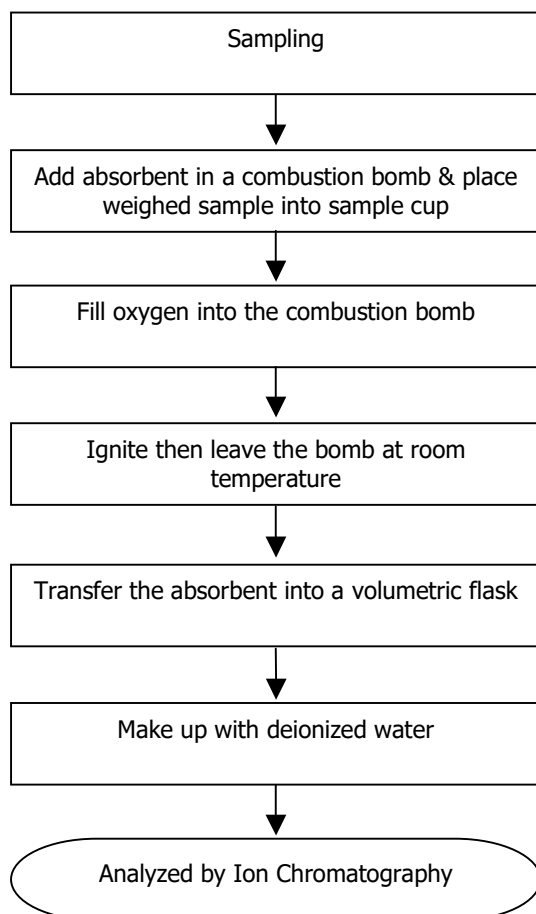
Sampling

Add absorbent in a combustion bomb & place weighed sample into sample cup

Fill oxygen into the combustion bomb

Ignite then leave the bomb at room temperature

Transfer the absorbent into a volumetric flask

Make up with deionized water

Analyzed by Ion Chromatography